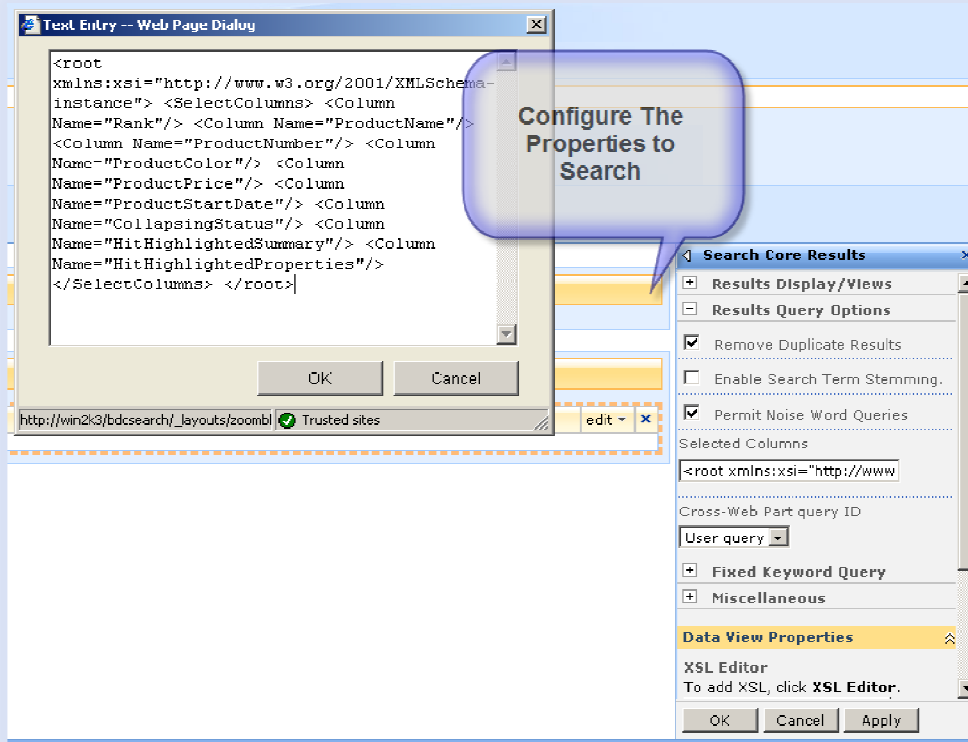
Text Entry -- Web Page Dialog

<root xmlns:xsi="http://www.w3.org/2001/XMLSchema-instance"> <SelectColumns> <Column Name="Rank"/> <Column Name="ProductName"/> <Column Name="ProductNumber"/> <Column Name="ProductColor"/> <Column Name="ProductPrice"/> <Column Name="ProductStartDate"/> <Column Name="CollapsingStatus"/> <Column Name="HitHighlightedSummary"/> <Column Name="HitHighlightedProperties"/> </SelectColumns> </root>

OK Cancel

http://win2k3/bdcsearch/_layouts/zoombl Trusted sites

edit ×

Configure The Properties to Search

Search Core Results

Results Display/Views

Results Query Options

Remove Duplicate Results

Enable Search Term Stemming.

Permit Noise Word Queries

Selected Columns

<root xmlns:xsi="http://www

Cross-Web Part query ID

User query

Fixed Keyword Query

Miscellaneous

Data View Properties

XSL Editor

To add XSL, click XSL Editor.

OK Cancel Apply